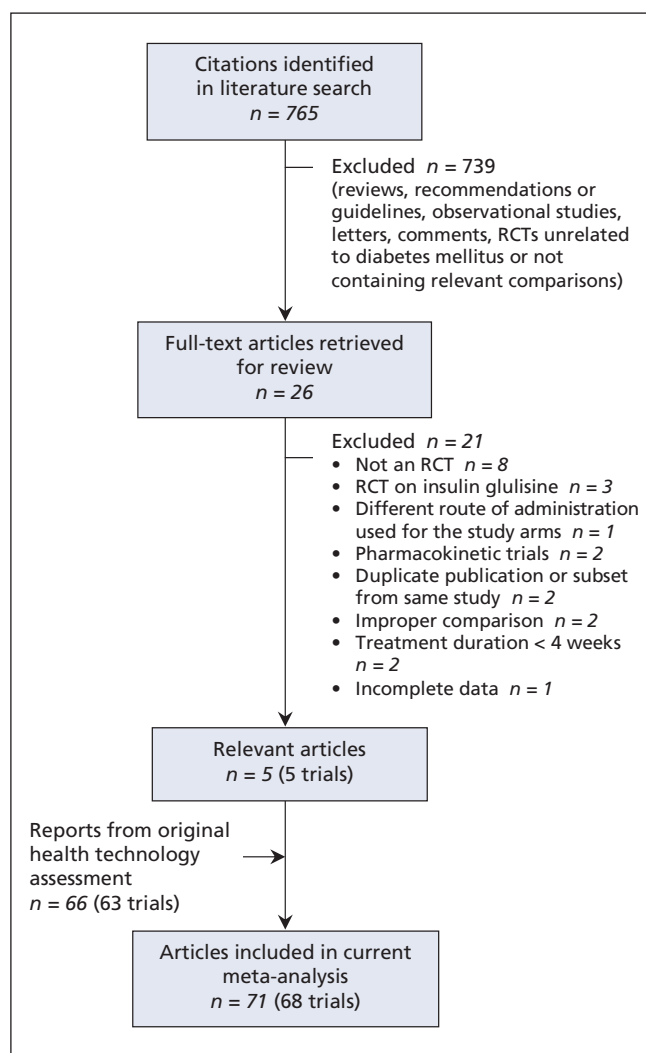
Citations identified in literature search
$n = 765$

Excluded $n = 739$
(reviews, recommendations or guidelines, observational studies, letters, comments, RCTs unrelated to diabetes mellitus or not containing relevant comparisons)

Full-text articles retrieved for review
$n = 26$

Excluded $n = 21$
• Not an RCT $n = 8$
• RCT on insulin glulisine $n = 3$
• Different route of administration used for the study arms $n = 1$
• Pharmacokinetic trials $n = 2$
• Duplicate publication or subset from same study $n = 2$
• Improper comparison $n = 2$
• Treatment duration < 4 weeks $n = 2$
• Incomplete data $n = 1$

Relevant articles
$n = 5$ (5 trials)

Reports from original health technology assessment
$n = 66$ (63 trials)

Articles included in current meta-analysis
$n = 71$ (68 trials)